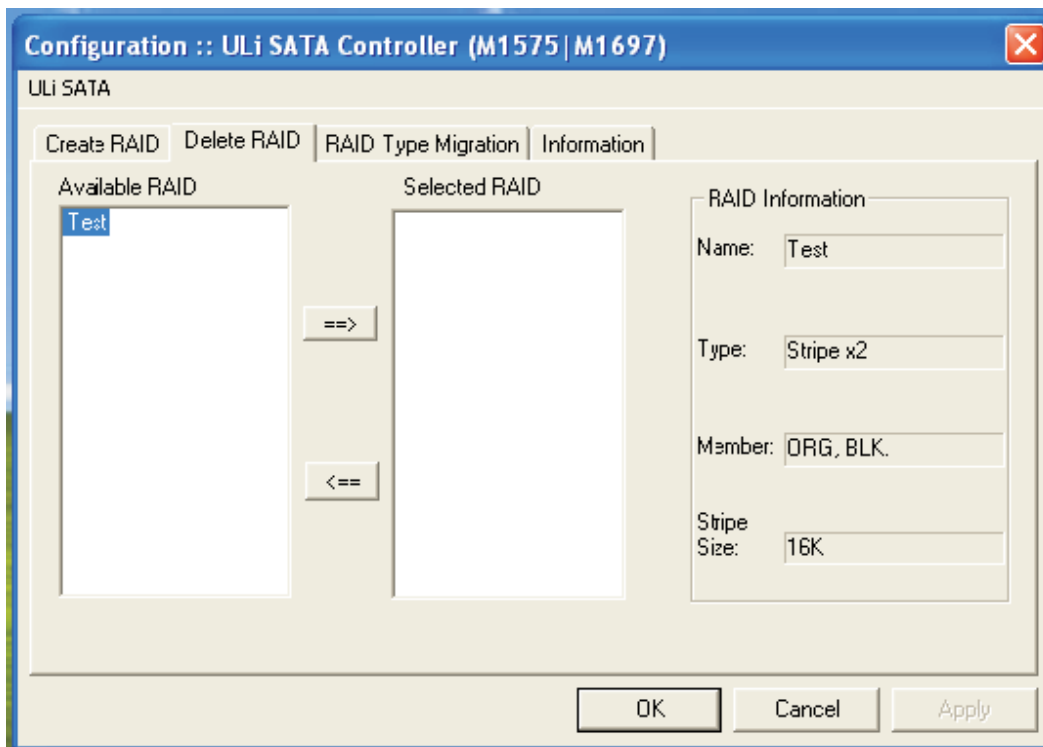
Configuration :: ULi SATA Controller (M1575|M1697)

ULi SATA

Create RAID | Delete RAID | RAID Type Migration | Information

Available RAID

Test

==>

<==

Selected RAID

RAID Information

Name: Test

Type: Stripe x2

Member: ORG, BLK.

Stripe Size: 16K

OK

Cancel

Apply